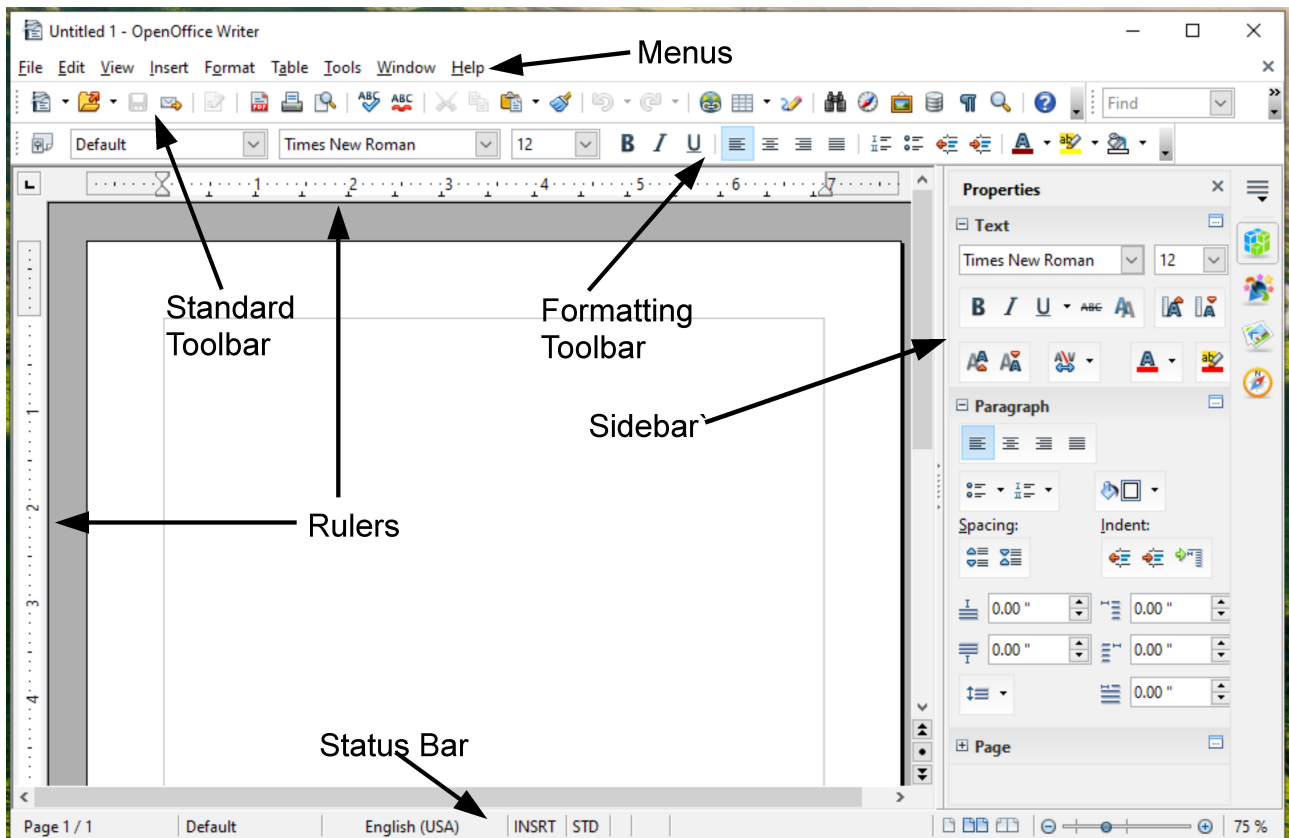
Untitled 1 - OpenOffice Writer

File Edit View Insert Format Table Tools Window Help

Menus

Find

Default

Times New Roman

12

B I U

1 2 3 4 5 6 7

Properties

Text

Times New Roman

12

Standard Toolbar

Formatting Toolbar

Sidebar`

Paragraph

Spacing:

Indent:

Rulers

0.00 "

0.00 "

0.00 "

0.00 "

0.00 "

Status Bar

Page

Page 1 / 1

Default

English (USA)

INSRT

STD

75 %